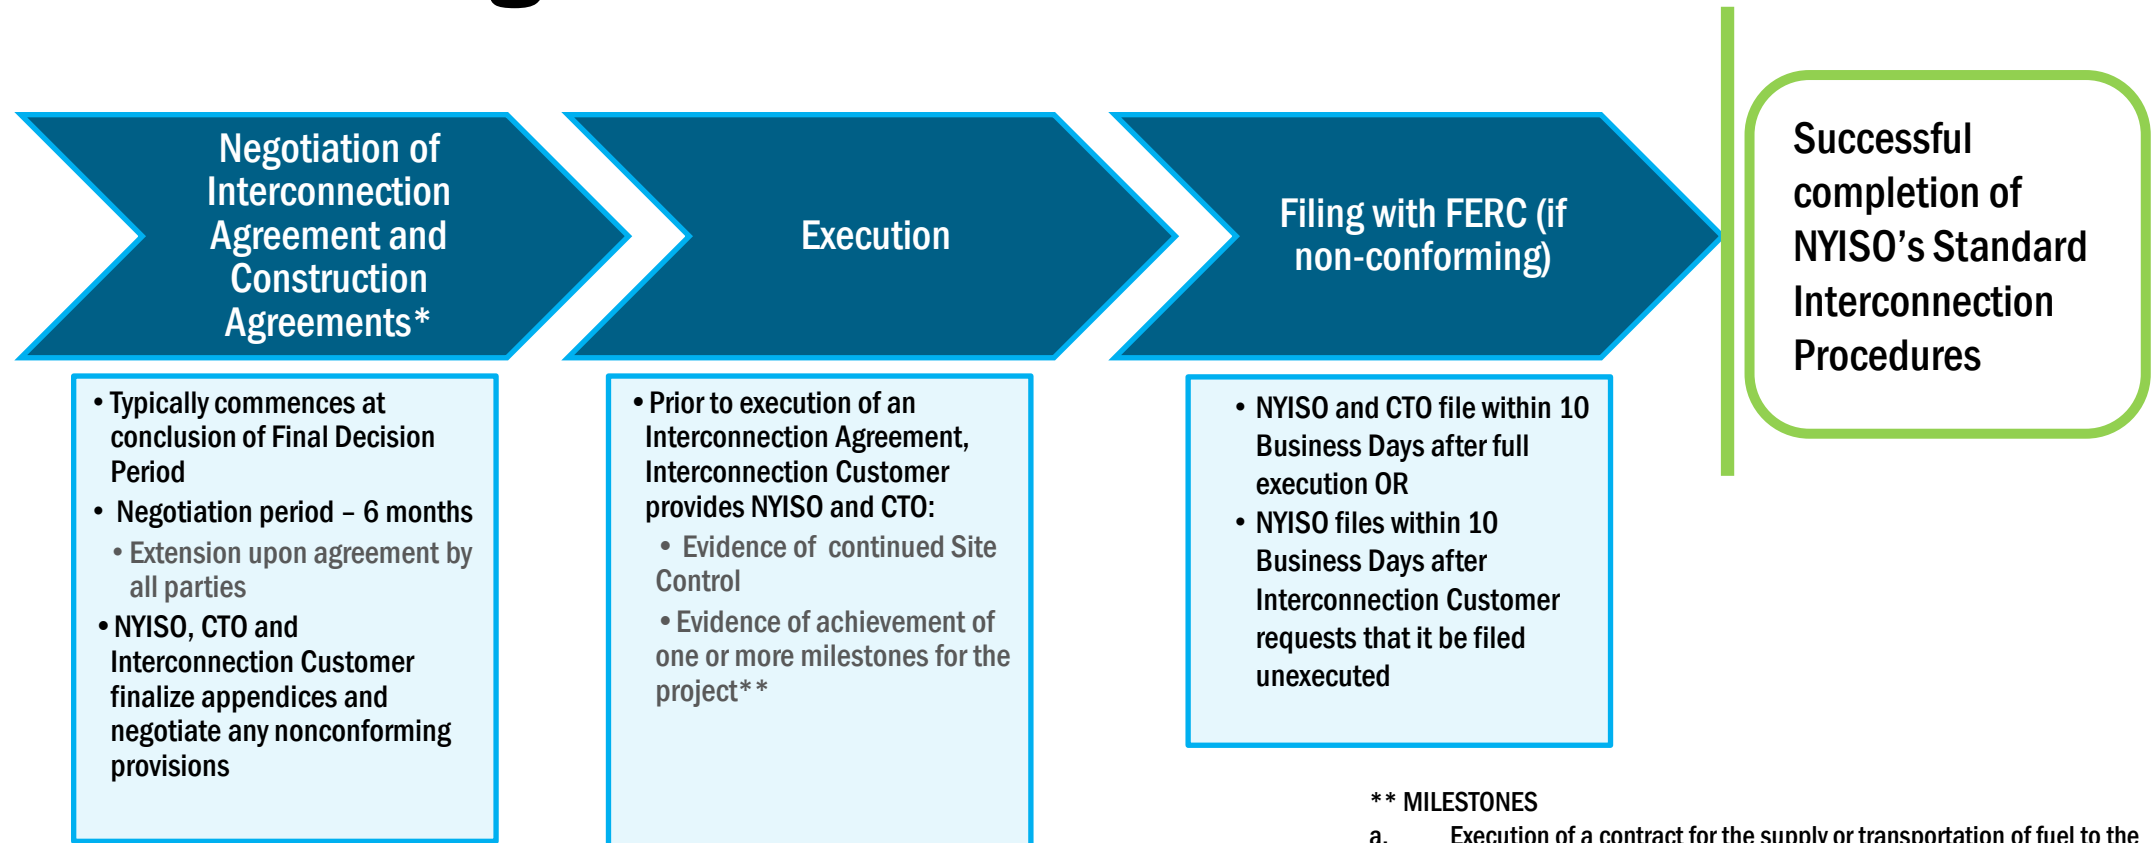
Negotiation of Interconnection Agreement and Construction Agreements*

Execution

Filing with FERC (if non-conforming)

Successful completion of NYISO’s Standard Interconnection Procedures

• Typically commences at conclusion of Final Decision Period

• Negotiation period – 6 months

• Extension upon agreement by all parties

• NYISO, CTO and Interconnection Customer finalize appendices and negotiate any nonconforming provisions

• Prior to execution of an Interconnection Agreement, Interconnection Customer provides NYISO and CTO:

• Evidence of continued Site Control

• Evidence of achievement of one or more milestones for the project**

• NYISO and CTO file within 10 Business Days after full execution OR

• NYISO files within 10 Business Days after Interconnection Customer requests that it be filed unexecuted

** MILESTONES

a. Execution of a contract for the supply or transportation of fuel to the